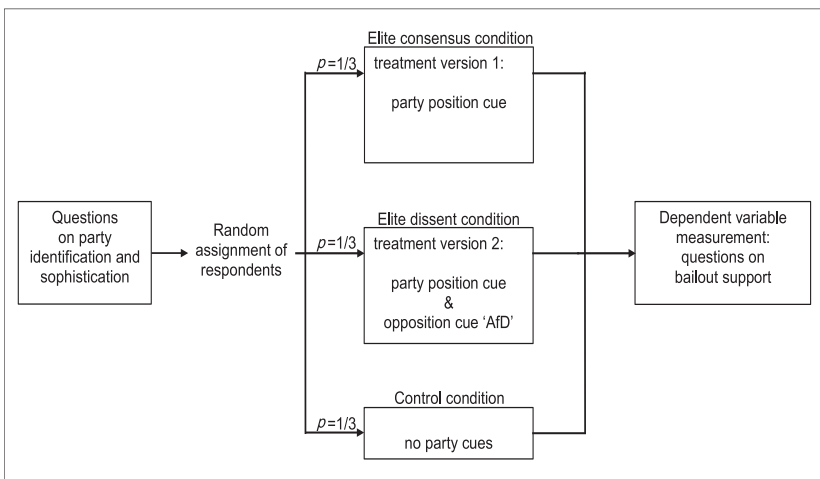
Questions on party identification and sophistication

Random assignment of respondents

$p$=1/3

Elite consensus condition

treatment version 1:

party position cue

$p$=1/3

Elite dissent condition

treatment version 2:

party position cue & opposition cue 'AfD'

$p$=1/3

Control condition

no party cues

Dependent variable measurement: questions on bailout support